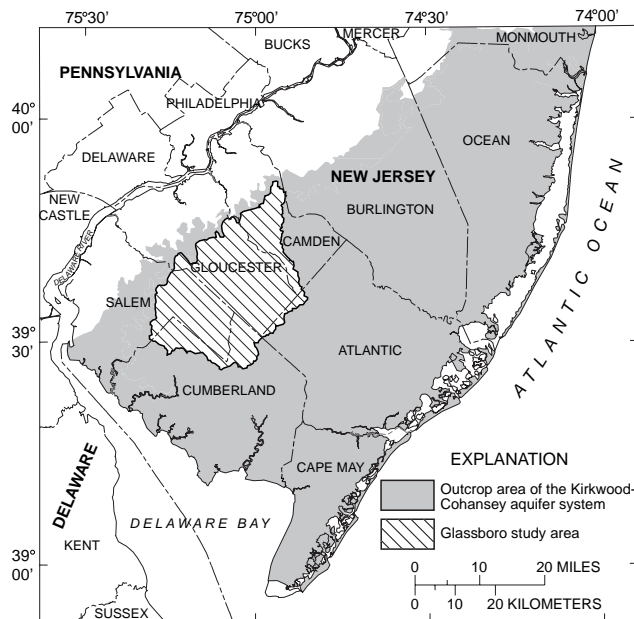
75°30'
75°00'
74°30'
74°00'
BUCKS
MERCER
MONMOUTH
PENNSYLVANIA
40° 00'
PHILADELPHIA
DELAWARE
OCEAN
NEW JERSEY
NEW CASTLE
BURLINGTON
DELAWARE RIVER
CAMDEN
GLOUCESTER
SALEM
39° 30'
ATLANTIC
ATLANTIC OCEAN
CUMBERLAND
CAPE MAY
EXPLANATION
DELAWARE
Outcrop area of the Kirkwood-Cohansey aquifer system
DELAWARE BAY
Glassboro study area
39° 00'
KENT
0 10 20 MILES
0 10 20 KILOMETERS
SUSSEX